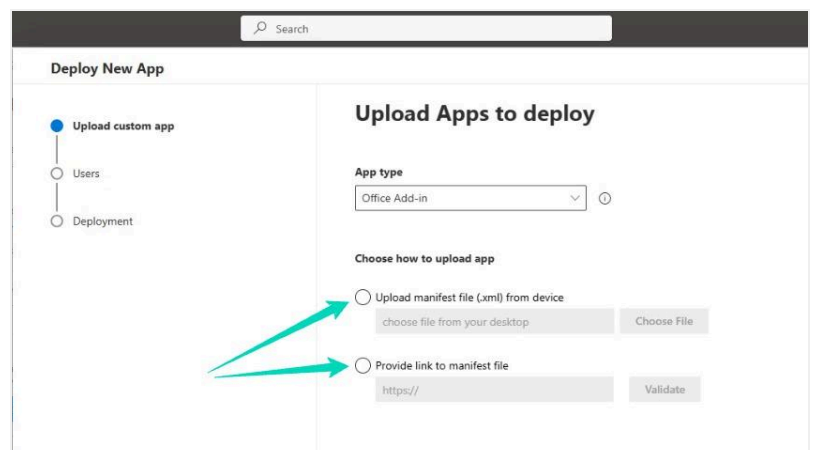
Search

Deploy New App

Upload custom app

Users

Deployment

Upload Apps to deploy

App type

Office Add-in

Choose how to upload app

Upload manifest file (.xml) from device

choose file from your desktop

Choose File

Provide link to manifest file

https://

Validate